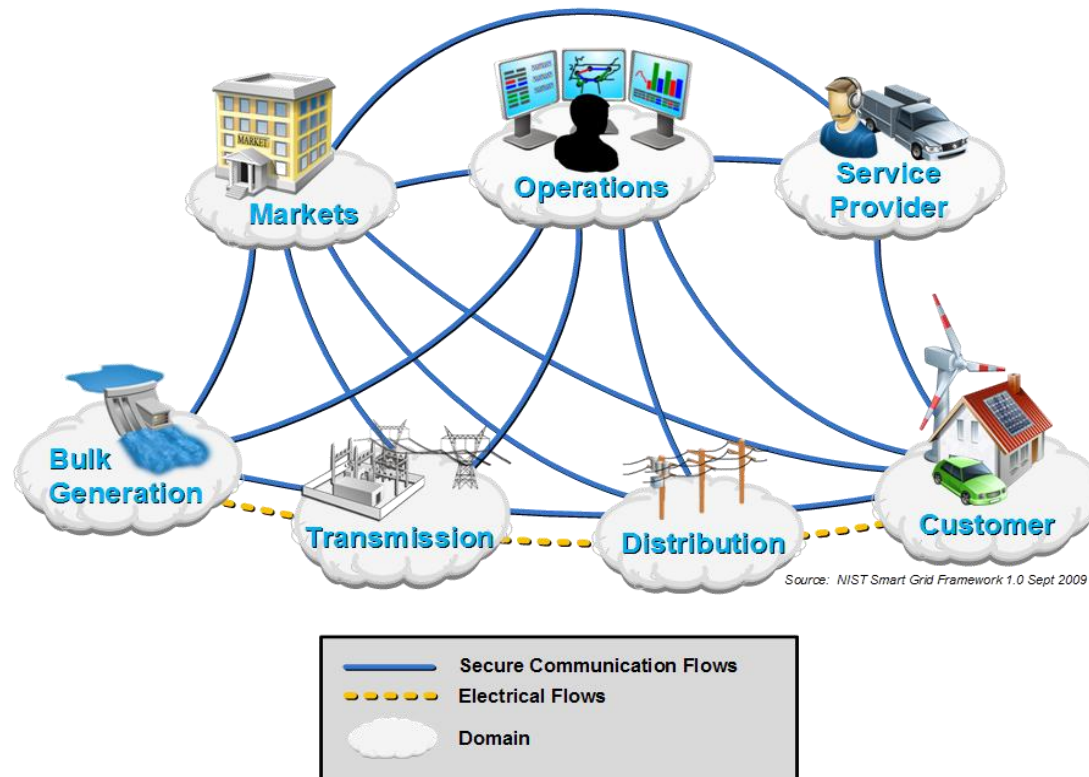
MARKET

Markets

Operations

Service Provider

Bulk Generation

Transmission

Distribution

Customer

Source: NIST Smart Grid Framework 1.0 Sept 2009

Secure Communication Flows

Electrical Flows

Domain